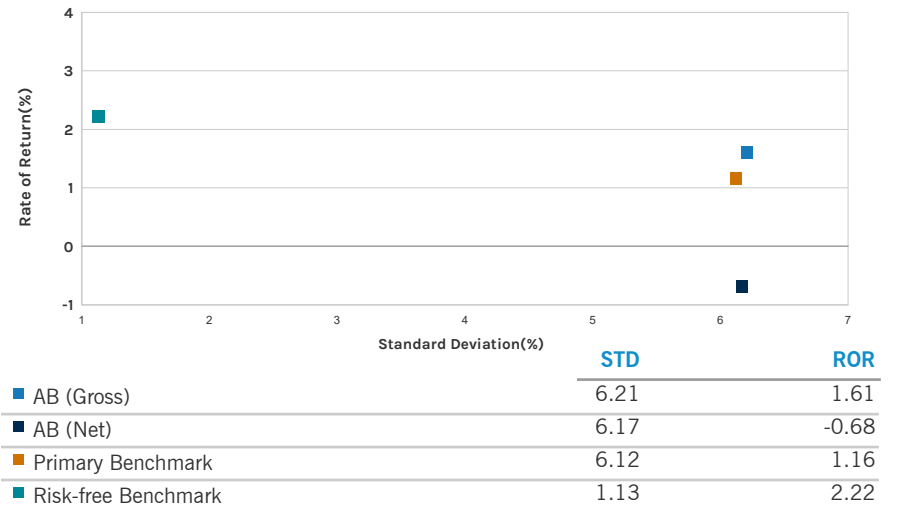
4
3
2
1
0
-1
Rate of Return(%)
1 2 3 4 5 6 7
Standard Deviation(%)

| | STD | ROR |
|---|---|---|
| AB (Gross) | 6.21 | 1.61 |
| AB (Net) | 6.17 | -0.68 |
| Primary Benchmark | 6.12 | 1.16 |
| Risk-free Benchmark | 1.13 | 2.22 |